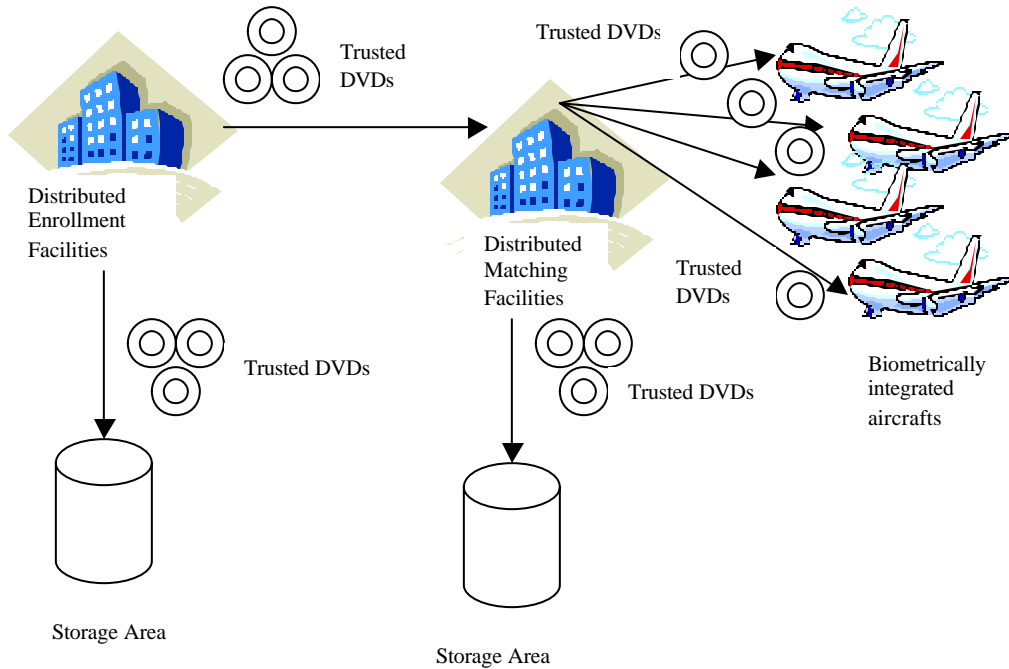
Trusted DVDs

Trusted DVDs

Distributed Enrollment Facilities

Distributed Matching Facilities

Trusted DVDs

Trusted DVDs

Trusted DVDs

Biometrically integrated aircrafts

Storage Area

Storage Area